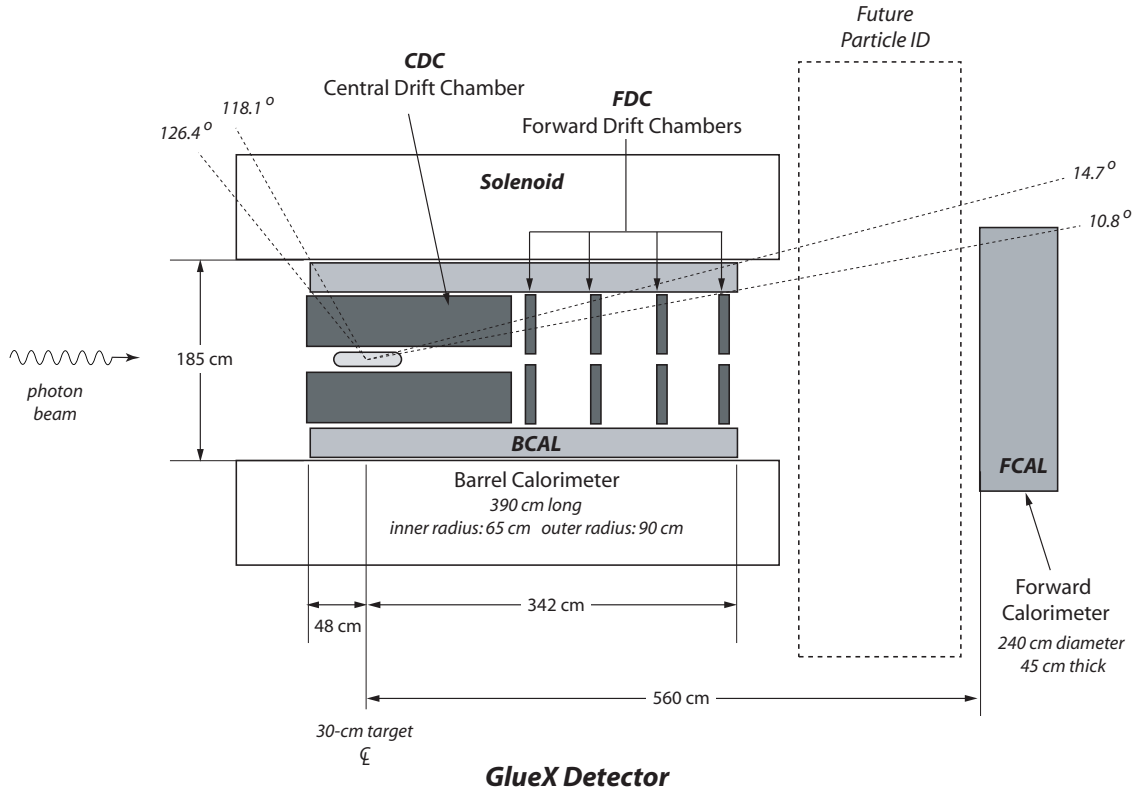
Future Particle ID

CDC
Central Drift Chamber

FDC
Forward Drift Chambers

118.1$^o$

126.4$^o$

Solenoid

14.7$^o$

10.8$^o$

185 cm

photon beam

BCAL

FCAL

Barrel Calorimeter
390 cm long
inner radius: 65 cm outer radius: 90 cm

48 cm

342 cm

560 cm

Forward Calorimeter
240 cm diameter
45 cm thick

30-cm target
℄

GlueX Detector